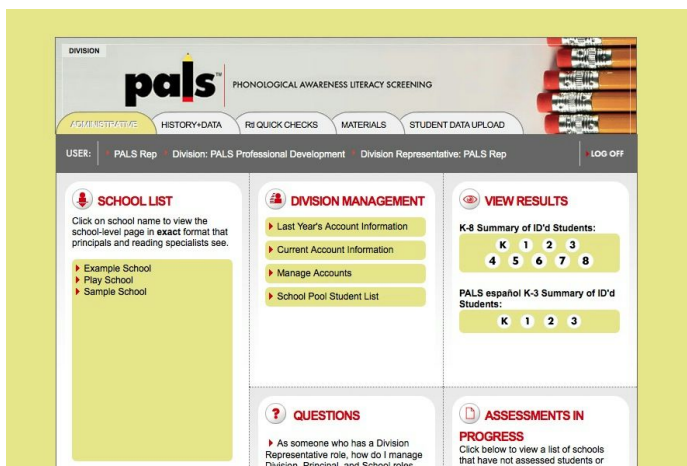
DIVISION

pals™ PHONOLOGICAL AWARENESS LITERACY SCREENING

ADMINISTRATIVE HISTORY+DATA RtI QUICK CHECKS MATERIALS STUDENT DATA UPLOAD

USER: PALS Rep Division: PALS Professional Development Division Representative: PALS Rep LOG OFF

SCHOOL LIST

Click on school name to view the school-level page in exact format that principals and reading specialists see.

Example School
Play School
Sample School

DIVISION MANAGEMENT

Last Year's Account Information
Current Account Information
Manage Accounts
School Pool Student List

VIEW RESULTS

K-8 Summary of ID'd Students:

K 1 2 3
4 5 6 7 8

PALS español K-3 Summary of ID'd Students:

K 1 2 3

QUESTIONS

As someone who has a Division Representative role, how do I manage Division, Principal, and School roles

ASSESSMENTS IN PROGRESS

Click below to view a list of schools that have not assessed students or